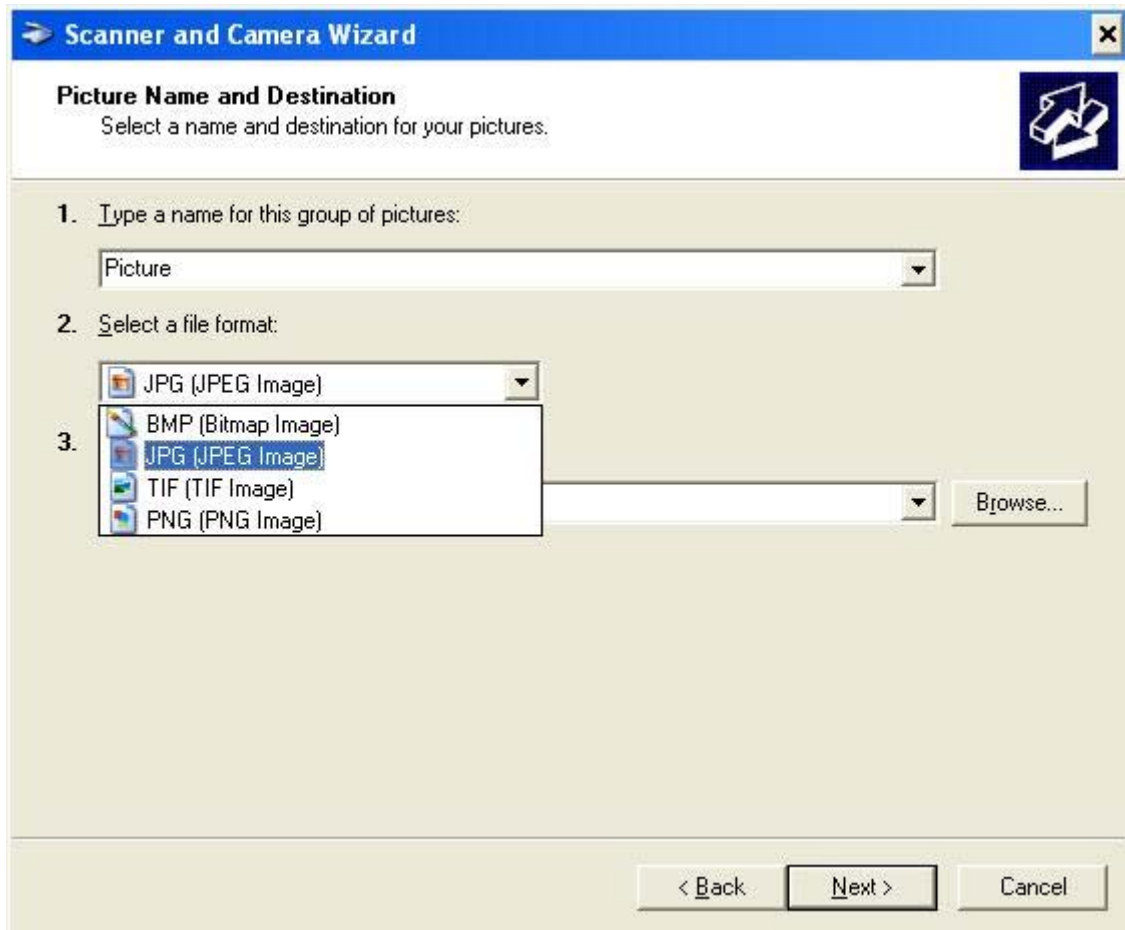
Scanner and Camera Wizard

Picture Name and Destination
Select a name and destination for your pictures.

1. Type a name for this group of pictures:

Picture

2. Select a file format:

JPG (JPEG Image)

BMP (Bitmap Image)
JPG (JPEG Image)
TIF (TIF Image)
PNG (PNG Image)

3.

Browse...

< Back
Next >
Cancel